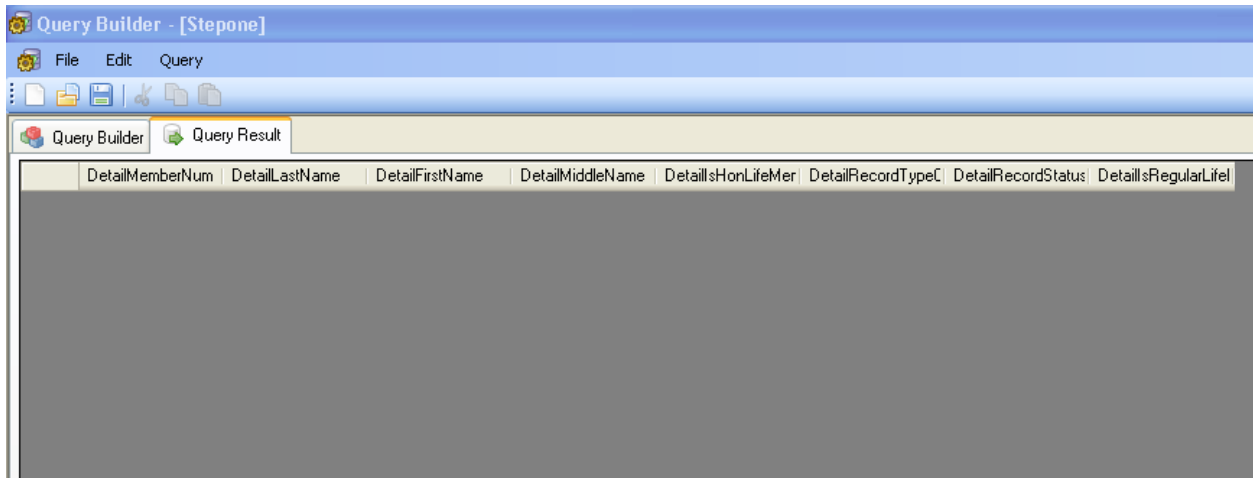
Query Builder - [Stepone]

File Edit Query

Query Builder | Query Result

| | DetailMemberNum | DetailLastName | DetailFirstName | DetailMiddleName | DetailIsHonLifeMer | DetailRecordTypeC | DetailRecordStatus | DetailIsRegularLifel |
|---|---|---|---|---|---|---|---|---|